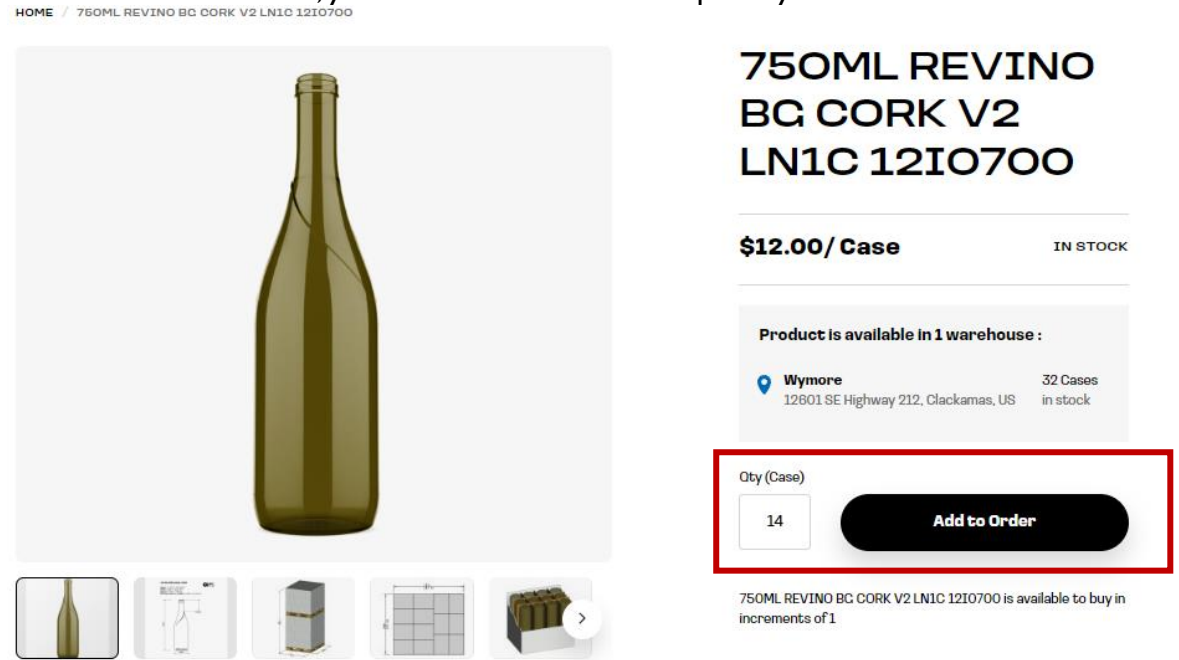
HOME / 750ML REVINO BG CORK V2 LN1C 12I0700

750ML REVINO BG CORK V2 LN1C 12I0700

$12.00/ Case

IN STOCK

Product is available in 1 warehouse :

Wymore
12601 SE Highway 212, Clackamas, US

32 Cases in stock

Qty (Case)

14

Add to Order

750ML REVINO BG CORK V2 LN1C 12I0700 is available to buy in increments of 1